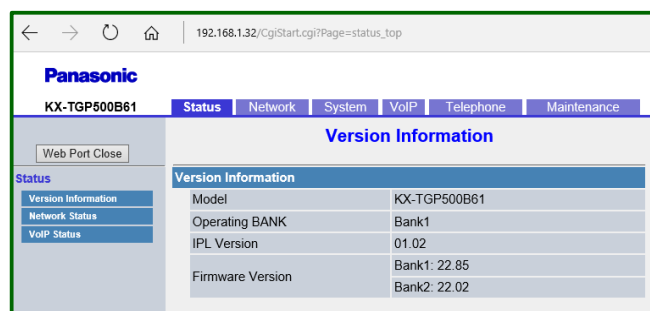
192.168.1.32/CgiStart.cgi?Page=status_top

Panasonic

KX-TGP500B61

Status | Network | System | VoIP | Telephone | Maintenance

Web Port Close

Status

Version Information

Network Status

VoIP Status

Version Information

Version Information

| | |
|---|---|
| Model | KX-TGP500B61 |
| Operating BANK | Bank1 |
| IPL Version | 01.02 |
| Firmware Version | Bank1: 22.85 |
| | Bank2: 22.02 |